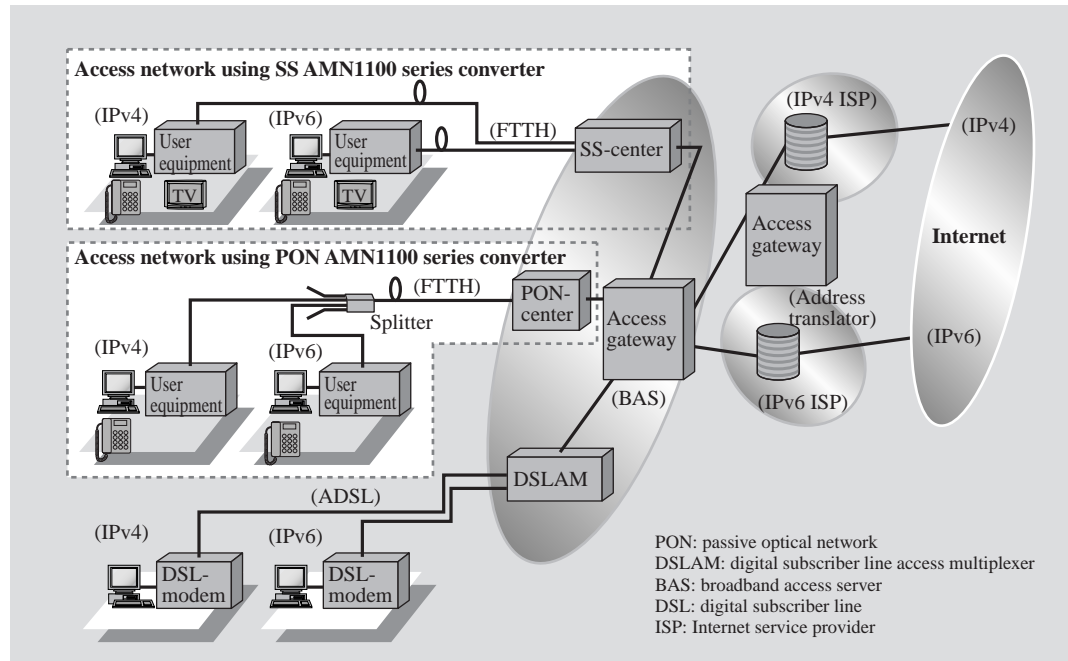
Access network using SS AMN1100 series converter

(IPv4)
User equipment
TV

(IPv6)
User equipment
TV

(FTTH)
SS-center

(IPv4 ISP)
(IPv4)

Access gateway
(Address translator)

Internet

Access network using PON AMN1100 series converter

(FTTH)
Splitter
PON-center

(IPv4)
User equipment

(IPv6)
User equipment

Access gateway
(BAS)

(IPv6)
(IPv6 ISP)

DSLAM
(ADSL)

(IPv4)
DSL-modem

(IPv6)
DSL-modem

PON: passive optical network
DSLAM: digital subscriber line access multiplexer
BAS: broadband access server
DSL: digital subscriber line
ISP: Internet service provider